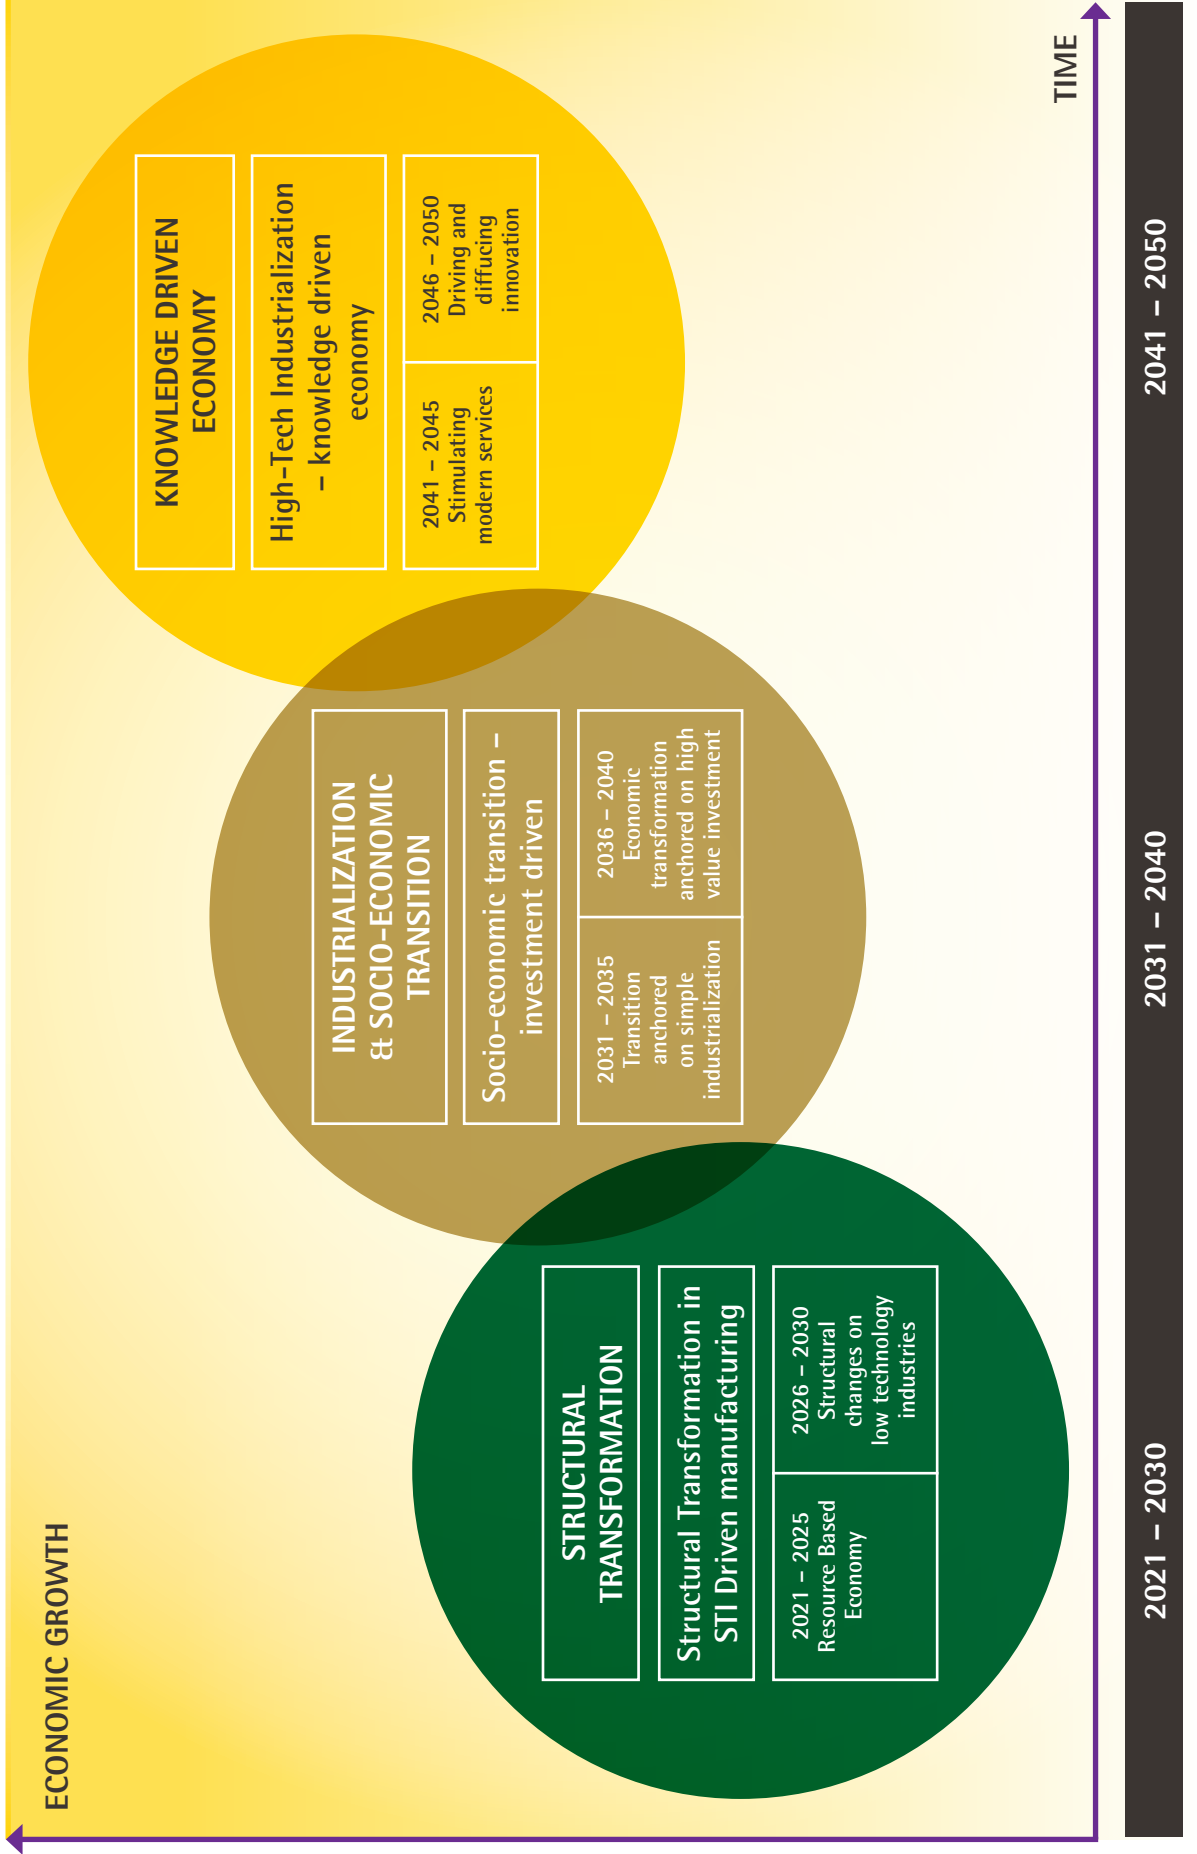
TIME

ECONOMIC GROWTH

KNOWLEDGE DRIVEN ECONOMY

High-Tech Industrialization – knowledge driven economy

2041 – 2045 Stimulating modern services

2046 – 2050 Driving and diffucing innovation

INDUSTRIALIZATION & SOCIO-ECONOMIC TRANSITION

Socio-economic transition – investment driven

2031 – 2035 Transition anchored on simple industrialization

2036 – 2040 Economic transformation anchored on high value investment

STRUCTURAL TRANSFORMATION

Structural Transformation in STI Driven manufacturing

2021 – 2025 Resource Based Economy

2026 – 2030 Structural changes on low technology industries

2021 – 2030

2031 – 2040

2041 – 2050